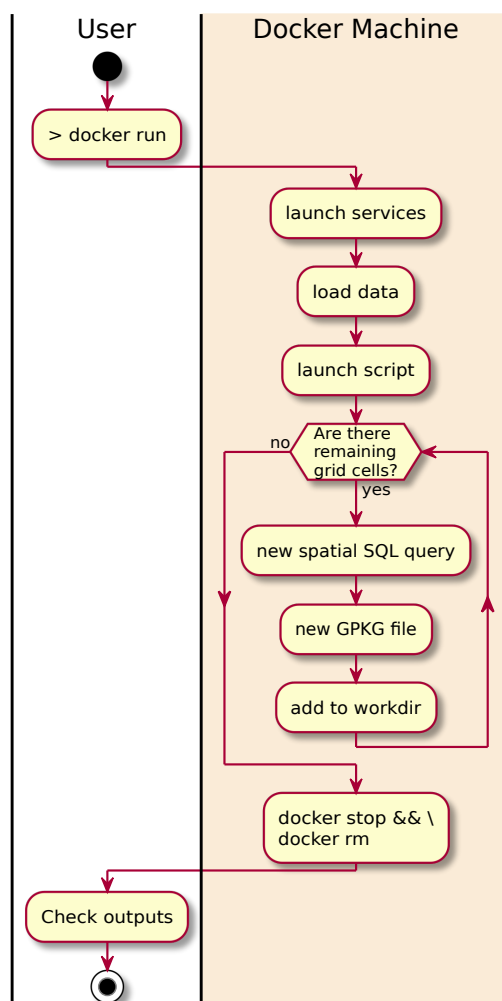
User

Docker Machine

> docker run

launch services

load data

launch script

no

Are there remaining grid cells?

yes

new spatial SQL query

new GPKG file

add to workdir

docker stop && \
docker rm

Check outputs